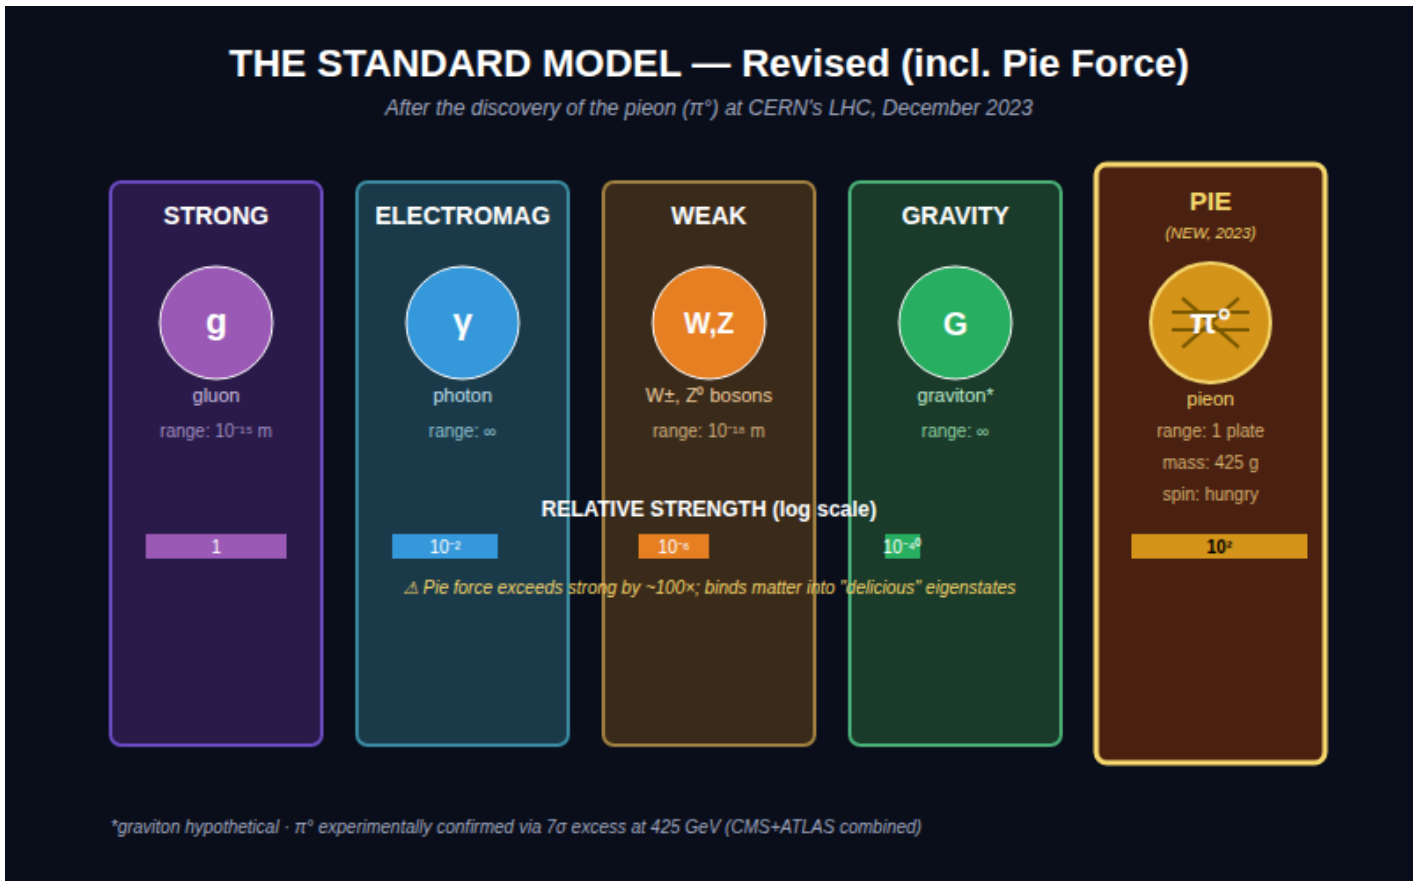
THE STANDARD MODEL — Revised (incl. Pie Force)

After the discovery of the pieon ($\pi°$) at CERN's LHC, December 2023

STRONG

g

gluon

range: $10^{-15}$ m

1

ELECTROMAG

γ

photon

range: ∞

$10^{-2}$

WEAK

W,Z

W±, $Z^0$ bosons

range: $10^{-18}$ m

$10^{-6}$

GRAVITY

G

graviton*

range: ∞

$10^{-40}$

PIE

(NEW, 2023)

$\pi°$

pieon

range: 1 plate

mass: 425 g

spin: hungry

$10^2$

RELATIVE STRENGTH (log scale)

⚠ Pie force exceeds strong by ~100×; binds matter into "delicious" eigenstates

*graviton hypothetical · $\pi°$ experimentally confirmed via 7σ excess at 425 GeV (CMS+ATLAS combined)